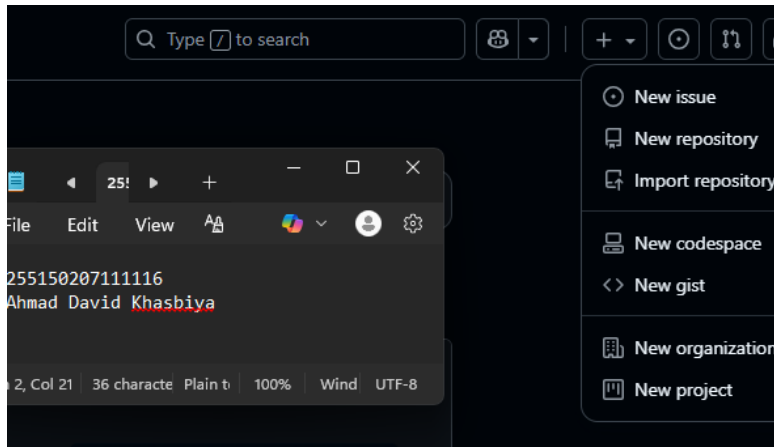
Type / to search

New issue
New repository
Import repository
New codespace
New gist
New organization
New project

25!
File Edit View

255150207111116
Ahmad David Khasbiya

2, Col 21 | 36 characte | Plain t | 100% | Wind | UTF-8